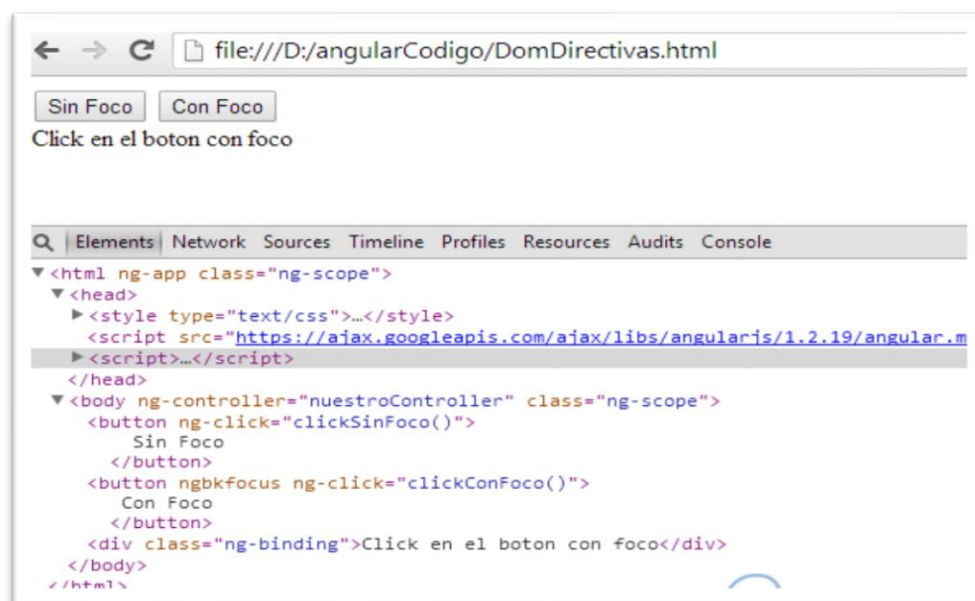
file:///D:/angularCodigo/DomDirectivas.html

Sin Foco Con Foco

Click en el boton con foco

Elements Network Sources Timeline Profiles Resources Audits Console

▼<html ng-app class="ng-scope">
▼<head>
▶<style type="text/css">…</style>
<script src="https://ajax.googleapis.com/ajax/libs/angularjs/1.2.19/angular.m
▶<script>…</script>
</head>
▼<body ng-controller="nuestroController" class="ng-scope">
<button ng-click="clickSinFoco()">
Sin Foco
</button>
<button ngbkfocus ng-click="clickConFoco()">
Con Foco
</button>
<div class="ng-binding">Click en el boton con foco</div>
</body>
</html>